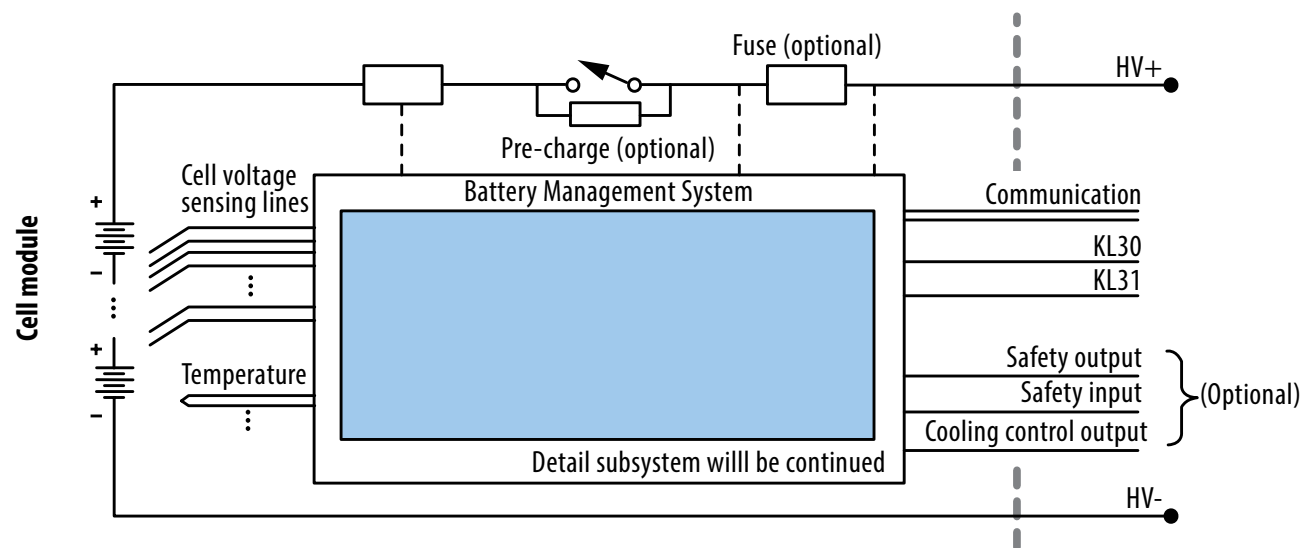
Fuse (optional)

HV+

Pre-charge (optional)

Cell voltage sensing lines

Battery Management System

Communication

KL30

KL31

Cell module

+

–

+

–

Temperature

Safety output

Safety input

Cooling control output

(Optional)

Detail subsystem willl be continued

HV-